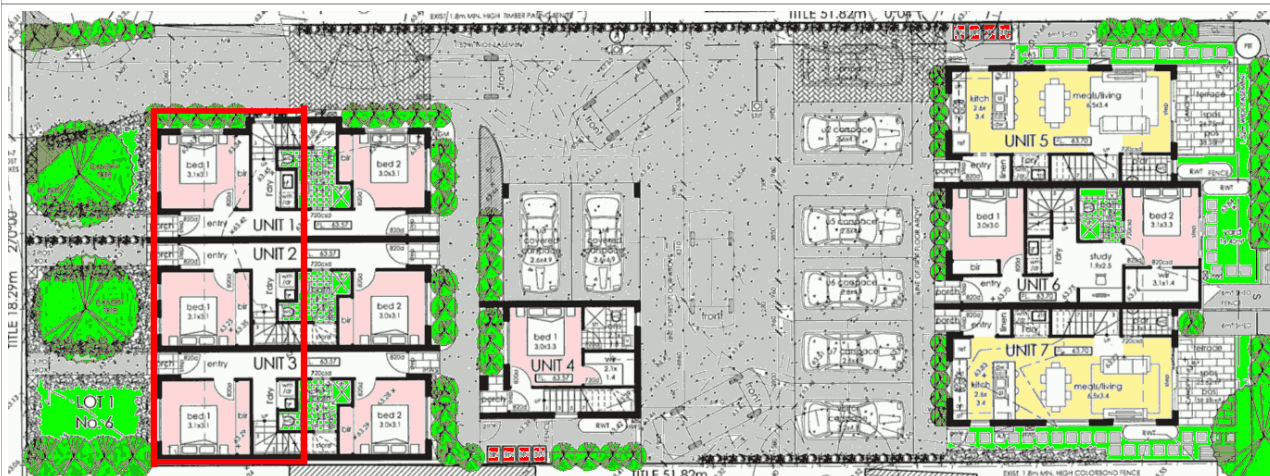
EXIST. 1.8m MIN. HIGH TIMBER PALING FENCE
TITLE 51.82m
bed 1
3.1x3.1
bir
bed 2
3.0x3.1
UNIT 1
entry
porch
UNIT 2
entry
bed 1
3.1x3.1
bir
bed 2
3.0x3.1
UNIT 3
entry
bed 1
3.1x3.1
bir
bed 2
3.0x3.1
porch
TITLE 18.29m
LOT 1
No. 6
covered
2.6x4.9
covered
2.6x4.9
bed 1
3.0x3.3
UNIT 4
porch
RWT
front
front
u2 carspace
u5 carspace
u6 carspace
u7 carspace
kitch
2.6x
3.4
meals/living
6.5x3.4
UNIT 5
entry
terrace
RWT
FENCE
bed 1
3.0x3.0
bir
bed 2
3.1x3.3
study
1.9x2.5
UNIT 6
entry
UNIT 7
kitch
2.6x
3.4
meals/living
6.5x3.4
terrace
TITLE 51.82m
EXIST. 1.8m MIN. HIGH COLORBOND FENCE